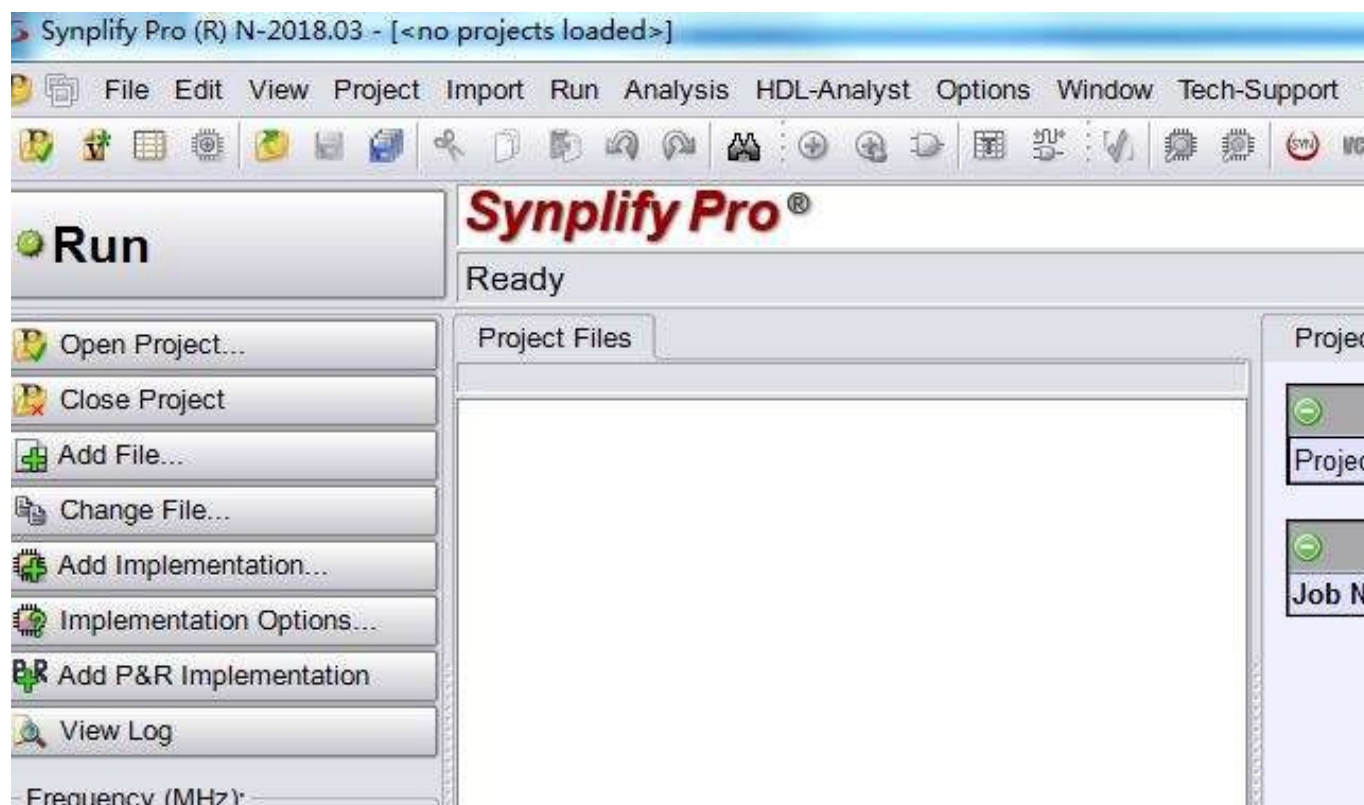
Synplify Pro (R) N-2018.03 - [<no projects loaded>]

File Edit View Project Import Run Analysis HDL-Analyst Options Window Tech-Support

Run

Synplify Pro®

Ready

Open Project...

Close Project

Add File...

Change File...

Add Implementation...

Implementation Options...

Add P&R Implementation

View Log

Frequency (MHz):

Project Files

Projec

Projec

Job N